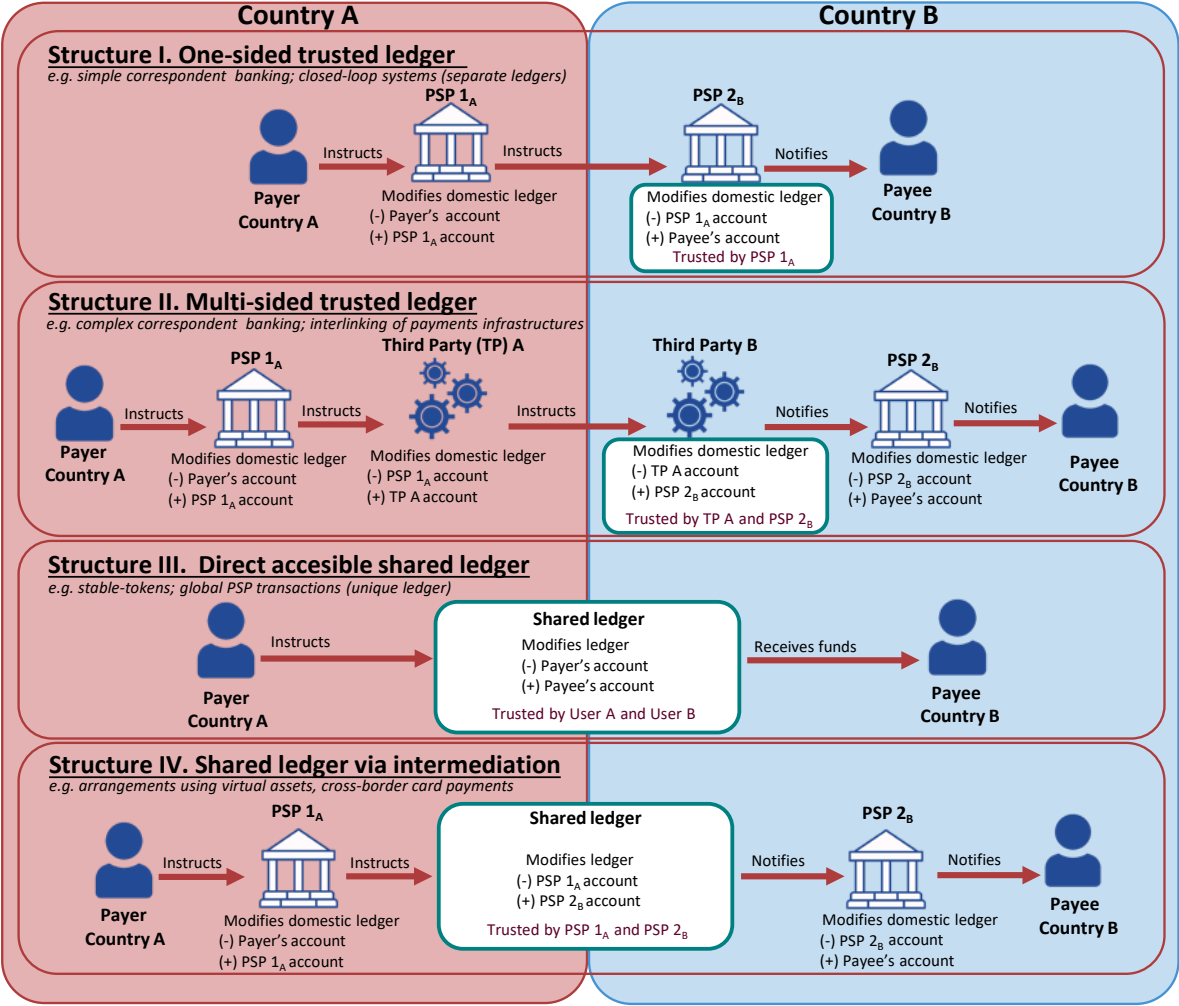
Country A

Country B

Structure I. One-sided trusted ledger

e.g. simple correspondent banking; closed-loop systems (separate ledgers)

PSP $1_A$

PSP $2_B$

Instructs

Instructs

Notifies

Payer
Country A

Modifies domestic ledger
(-) Payer's account
(+) PSP $1_A$ account

Modifies domestic ledger
(-) PSP $1_A$ account
(+) Payee's account
Trusted by PSP $1_A$

Payee
Country B

Structure II. Multi-sided trusted ledger

e.g. complex correspondent banking; interlinking of payments infrastructures

PSP $1_A$

Third Party (TP) A

Third Party B

PSP $2_B$

Instructs

Instructs

Instructs

Notifies

Notifies

Payer
Country A

Modifies domestic ledger
(-) Payer's account
(+) PSP $1_A$ account

Modifies domestic ledger
(-) PSP $1_A$ account
(+) TP A account

Modifies domestic ledger
(-) TP A account
(+) PSP $2_B$ account
Trusted by TP A and PSP $2_B$

Modifies domestic ledger
(-) PSP $2_B$ account
(+) Payee's account

Payee
Country B

Structure III. Direct accesible shared ledger

e.g. stable-tokens; global PSP transactions (unique ledger)

Instructs

Shared ledger
Modifies ledger
(-) Payer's account
(+) Payee's account
Trusted by User A and User B

Receives funds

Payer
Country A

Payee
Country B

Structure IV. Shared ledger via intermediation

e.g. arrangements using virtual assets, cross-border card payments

PSP $1_A$

Instructs

Instructs

Shared ledger
Modifies ledger
(-) PSP $1_A$ account
(+) PSP $2_B$ account
Trusted by PSP $1_A$ and PSP $2_B$

Notifies

PSP $2_B$

Notifies

Payer
Country A

Modifies domestic ledger
(-) Payer's account
(+) PSP $1_A$ account

Modifies domestic ledger
(-) PSP $2_B$ account
(+) Payee's account

Payee
Country B